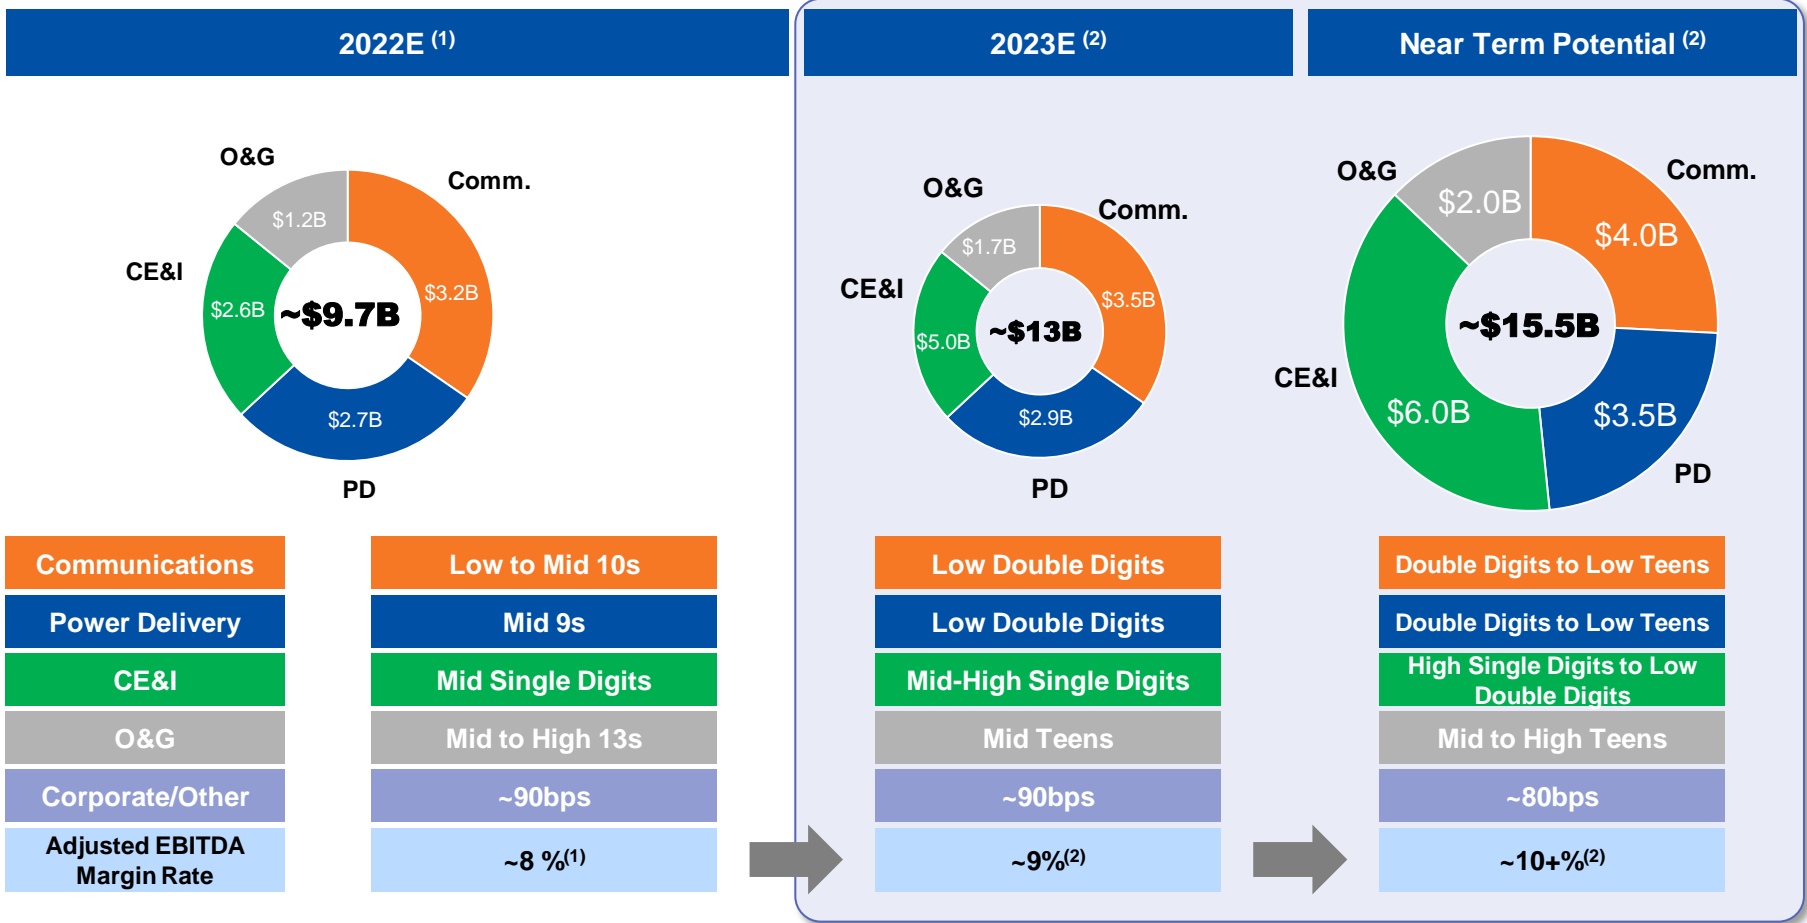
2022E $^{(1)}$

2023E $^{(2)}$

Near Term Potential $^{(2)}$

O&G
Comm.
CE&I
$1.2B
$3.2B
$2.6B
~$9.7B
$2.7B
PD

O&G
Comm.
CE&I
$1.7B
$3.5B
$5.0B
~$13B
$2.9B
PD

O&G
Comm.
CE&I
$2.0B
$4.0B
~$15.5B
$6.0B
$3.5B
PD

| | 2022E | 2023E | Near Term Potential |
|---|---|---|---|
| Communications | Low to Mid 10s | Low Double Digits | Double Digits to Low Teens |
| Power Delivery | Mid 9s | Low Double Digits | Double Digits to Low Teens |
| CE&I | Mid Single Digits | Mid-High Single Digits | High Single Digits to Low Double Digits |
| O&G | Mid to High 13s | Mid Teens | Mid to High Teens |
| Corporate/Other | ~90bps | ~90bps | ~80bps |
| Adjusted EBITDA Margin Rate | ~8 %$^{(1)}$ | ~9%$^{(2)}$ | ~10+%$^{(2)}$ |